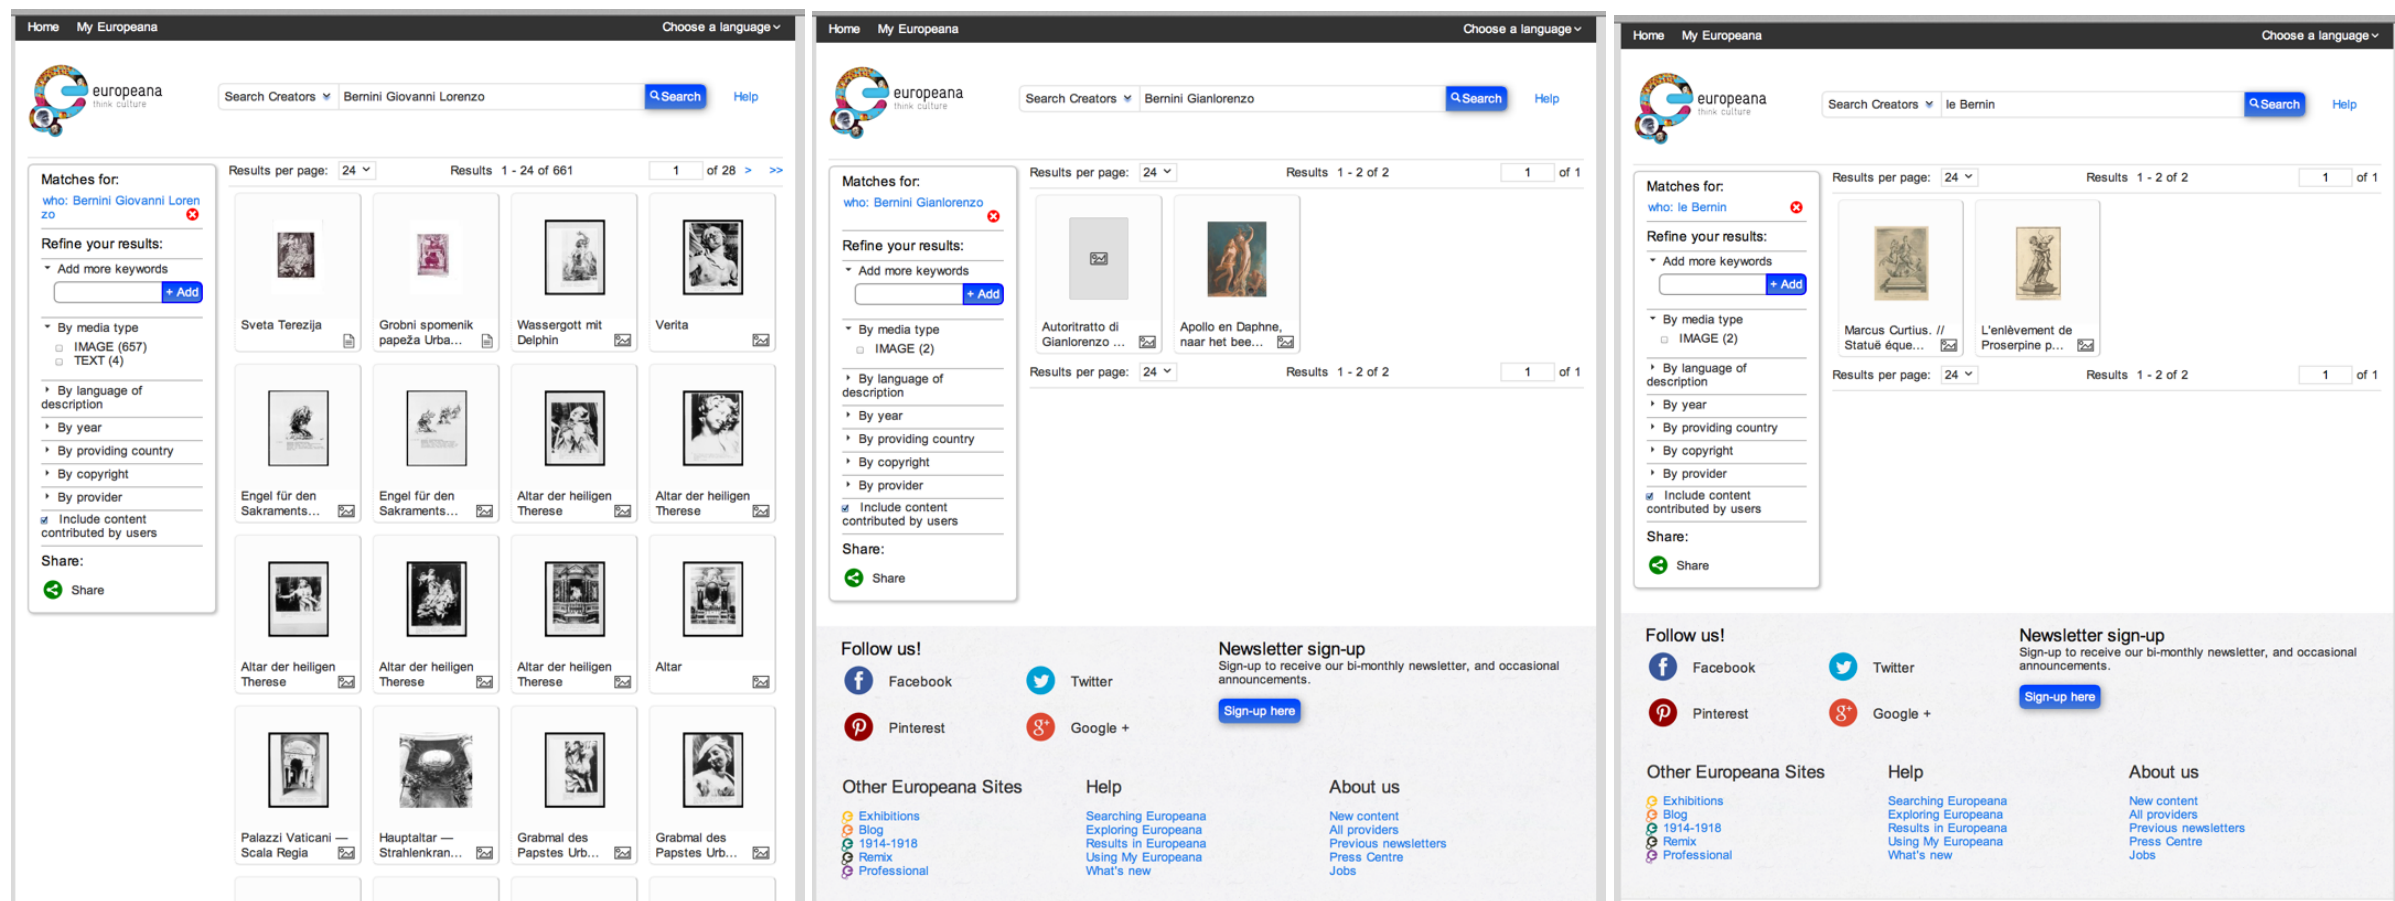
Home My Europeana Choose a language

europeana think culture

Search Creators Bernini Giovanni Lorenzo Search Help

Matches for:
who: Bernini Giovanni Lorenzo

Refine your results:
Add more keywords
+ Add
By media type
IMAGE (657)
TEXT (4)
By language of description
By year
By providing country
By copyright
By provider
Include content contributed by users
Share:
Share

Results per page: 24 Results 1 - 24 of 661 1 of 28 > >>

Sveta Terezija
Grobni spomenik papeža Urba…
Wassergott mit Delphin
Verita
Engel für den Sakraments…
Engel für den Sakraments…
Altar der heiligen Therese
Altar der heiligen Therese
Altar der heiligen Therese
Altar der heiligen Therese
Altar der heiligen Therese
Altar
Palazzi Vaticani — Scala Regia
Hauptaltar — Strahlenkran…
Grabmal des Papstes Urb…
Grabmal des Papstes Urb…

Home My Europeana Choose a language

europeana think culture

Search Creators Bernini Gianlorenzo Search Help

Matches for:
who: Bernini Gianlorenzo

Refine your results:
Add more keywords
+ Add
By media type
IMAGE (2)
By language of description
By year
By providing country
By copyright
By provider
Include content contributed by users
Share:
Share

Results per page: 24 Results 1 - 2 of 2 1 of 1

Autoritratto di Gianlorenzo …
Apollo en Daphne, naar het bee…

Results per page: 24 Results 1 - 2 of 2 1 of 1

Follow us!
Facebook
Twitter
Pinterest
Google +

Newsletter sign-up
Sign-up to receive our bi-monthly newsletter, and occasional announcements.
Sign-up here

Other Europeana Sites
Exhibitions
Blog
1914-1918
Remix
Professional

Help
Searching Europeana
Exploring Europeana
Results in Europeana
Using My Europeana
What's new

About us
New content
All providers
Previous newsletters
Press Centre
Jobs

Home My Europeana Choose a language

europeana think culture

Search Creators le Bernin Search Help

Matches for:
who: le Bernin

Refine your results:
Add more keywords
+ Add
By media type
IMAGE (2)
By language of description
By year
By providing country
By copyright
By provider
Include content contributed by users
Share:
Share

Results per page: 24 Results 1 - 2 of 2 1 of 1

Marcus Curtius. // Statuë éque…
L'enlèvement de Proserpine p…

Results per page: 24 Results 1 - 2 of 2 1 of 1

Follow us!
Facebook
Twitter
Pinterest
Google +

Newsletter sign-up
Sign-up to receive our bi-monthly newsletter, and occasional announcements.
Sign-up here

Other Europeana Sites
Exhibitions
Blog
1914-1918
Remix
Professional

Help
Searching Europeana
Exploring Europeana
Results in Europeana
Using My Europeana
What's new

About us
New content
All providers
Previous newsletters
Press Centre
Jobs